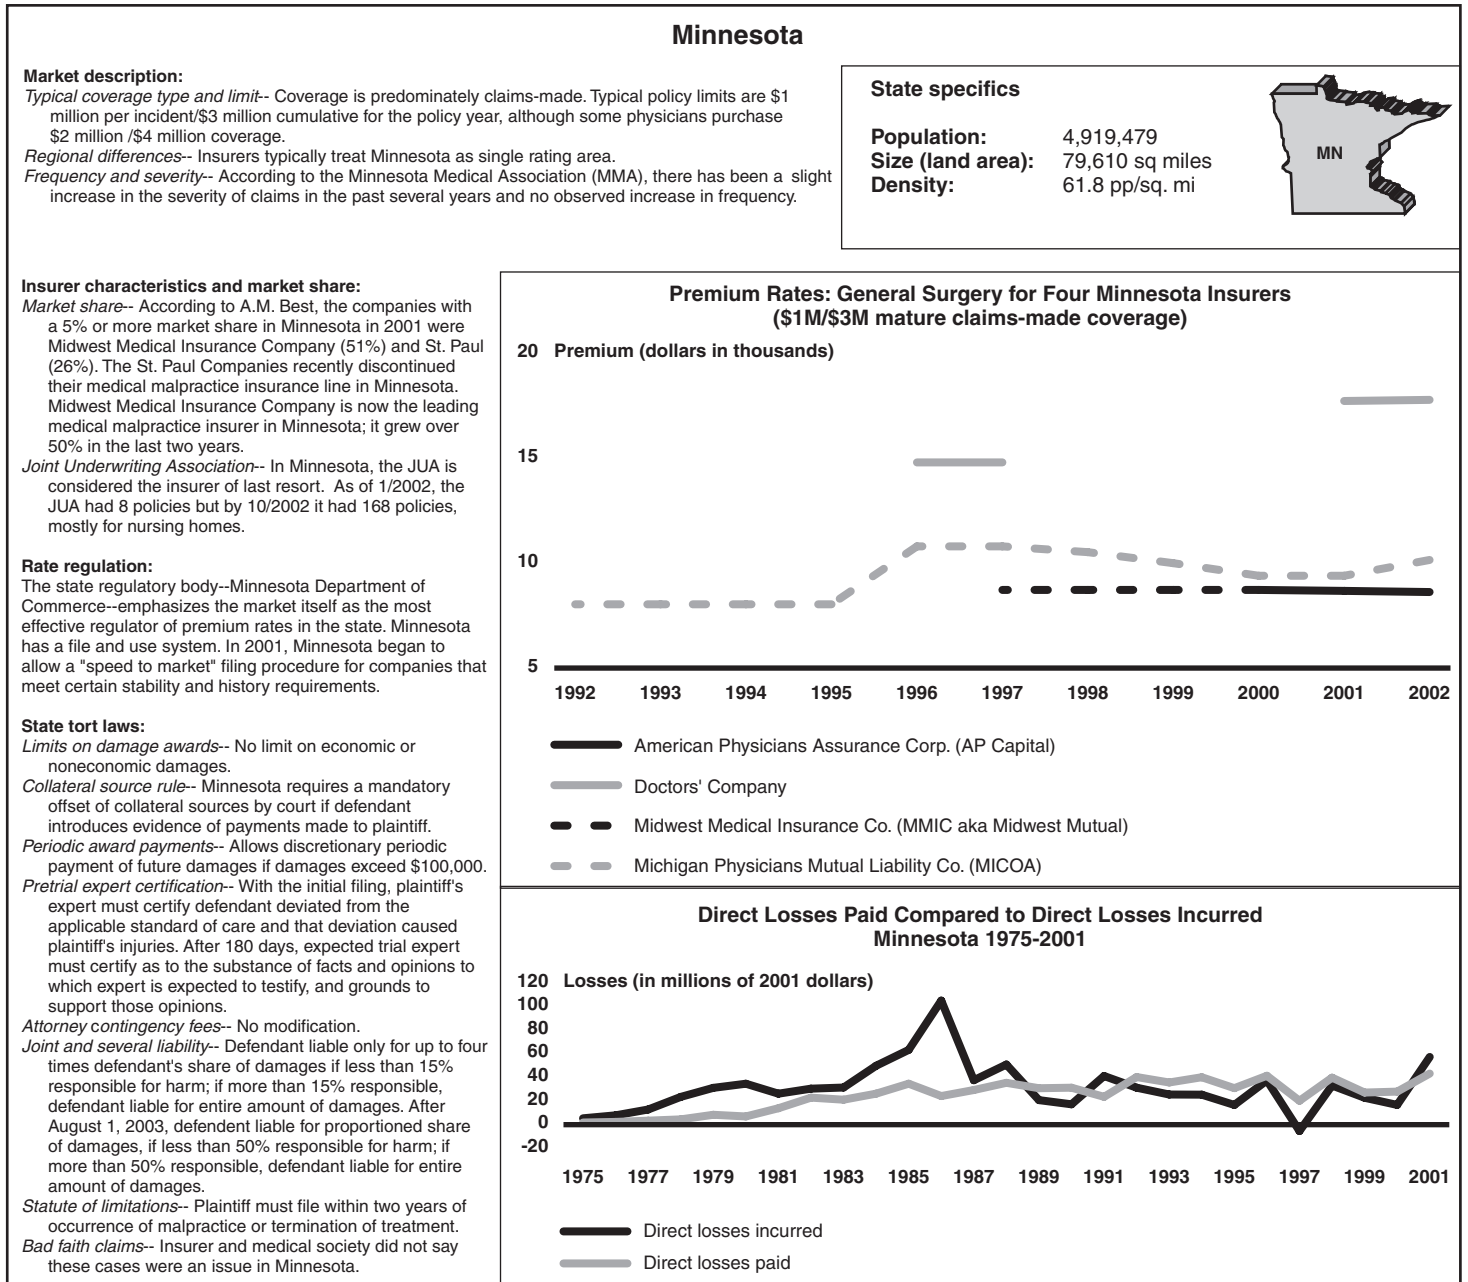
Minnesota

Market description:
Typical coverage type and limit-- Coverage is predominately claims-made. Typical policy limits are $1 million per incident/$3 million cumulative for the policy year, although some physicians purchase $2 million /$4 million coverage.
Regional differences-- Insurers typically treat Minnesota as single rating area.
Frequency and severity-- According to the Minnesota Medical Association (MMA), there has been a slight increase in the severity of claims in the past several years and no observed increase in frequency.

State specifics

Population: 4,919,479
Size (land area): 79,610 sq miles
Density: 61.8 pp/sq. mi

MN

Insurer characteristics and market share:
Market share-- According to A.M. Best, the companies with a 5% or more market share in Minnesota in 2001 were Midwest Medical Insurance Company (51%) and St. Paul (26%). The St. Paul Companies recently discontinued their medical malpractice insurance line in Minnesota. Midwest Medical Insurance Company is now the leading medical malpractice insurer in Minnesota; it grew over 50% in the last two years.
Joint Underwriting Association-- In Minnesota, the JUA is considered the insurer of last resort. As of 1/2002, the JUA had 8 policies but by 10/2002 it had 168 policies, mostly for nursing homes.

Rate regulation:
The state regulatory body--Minnesota Department of Commerce--emphasizes the market itself as the most effective regulator of premium rates in the state. Minnesota has a file and use system. In 2001, Minnesota began to allow a "speed to market" filing procedure for companies that meet certain stability and history requirements.

State tort laws:
Limits on damage awards-- No limit on economic or noneconomic damages.
Collateral source rule-- Minnesota requires a mandatory offset of collateral sources by court if defendant introduces evidence of payments made to plaintiff.
Periodic award payments-- Allows discretionary periodic payment of future damages if damages exceed $100,000.
Pretrial expert certification-- With the initial filing, plaintiff's expert must certify defendant deviated from the applicable standard of care and that deviation caused plaintiff's injuries. After 180 days, expected trial expert must certify as to the substance of facts and opinions to which expert is expected to testify, and grounds to support those opinions.
Attorney contingency fees-- No modification.
Joint and several liability-- Defendant liable only for up to four times defendant's share of damages if less than 15% responsible for harm; if more than 15% responsible, defendant liable for entire amount of damages. After August 1, 2003, defendent liable for proportioned share of damages, if less than 50% responsible for harm; if more than 50% responsible, defendant liable for entire amount of damages.
Statute of limitations-- Plaintiff must file within two years of occurrence of malpractice or termination of treatment.
Bad faith claims-- Insurer and medical society did not say these cases were an issue in Minnesota.

Premium Rates: General Surgery for Four Minnesota Insurers
($1M/$3M mature claims-made coverage)

20 Premium (dollars in thousands)
15
10
5
1992 1993 1994 1995 1996 1997 1998 1999 2000 2001 2002

American Physicians Assurance Corp. (AP Capital)
Doctors' Company
Midwest Medical Insurance Co. (MMIC aka Midwest Mutual)
Michigan Physicians Mutual Liability Co. (MICOA)

Direct Losses Paid Compared to Direct Losses Incurred
Minnesota 1975-2001

120 Losses (in millions of 2001 dollars)
100
80
60
40
20
0
-20
1975 1977 1979 1981 1983 1985 1987 1989 1991 1993 1995 1997 1999 2001

Direct losses incurred
Direct losses paid